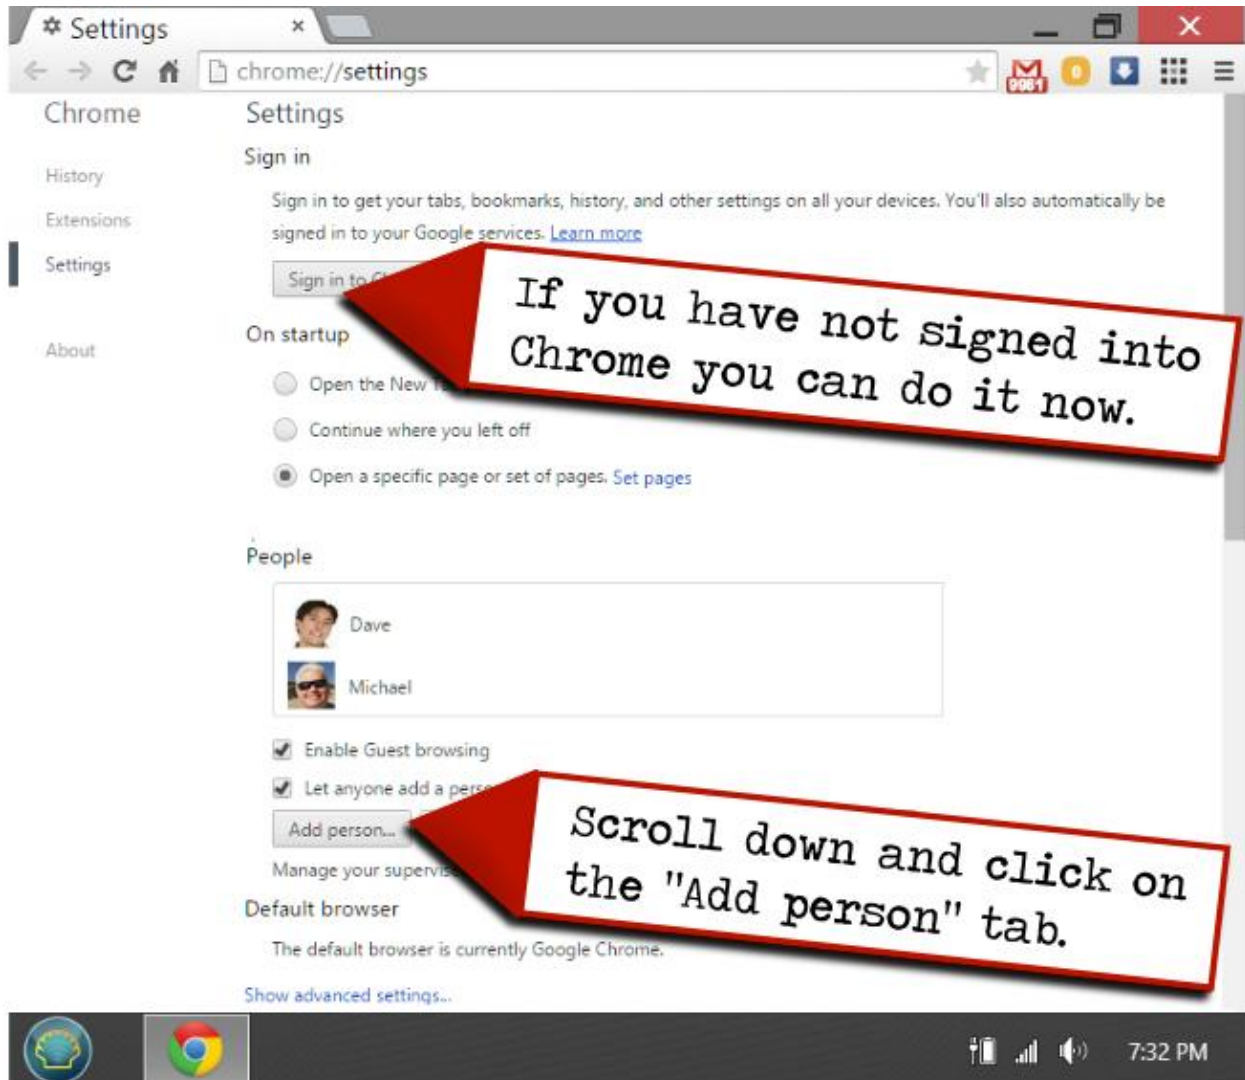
Settings ×

chrome://settings

9981 0

Chrome

History

Extensions

Settings

About

Settings

Sign in

Sign in to get your tabs, bookmarks, history, and other settings on all your devices. You'll also automatically be signed in to your Google services. Learn more

Sign in to C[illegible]

On startup

Open the New T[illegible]

Continue where you left off

Open a specific page or set of pages. Set pages

If you have not signed into Chrome you can do it now.

People

Dave

Michael

Enable Guest browsing

Let anyone add a pers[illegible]

Add person...

Manage your supervis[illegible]

Scroll down and click on the "Add person" tab.

Default browser

The default browser is currently Google Chrome.

Show advanced settings...

7:32 PM